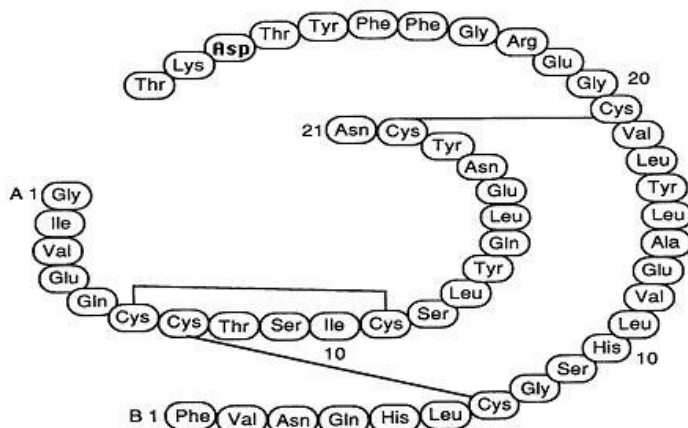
Thr Lys Asp Thr Tyr Phe Phe Gly Arg Glu Gly 20 Cys Val Leu Tyr Leu Ala Glu Val Leu His 10 Ser Gly Cys

21 Asn Cys Tyr Asn Glu Leu Gln Tyr Leu Ser Cys Ile Ser Thr Cys Cys Gln Glu Val Ile Gly A 1

10

B 1 Phe Val Asn Gln His Leu Cys